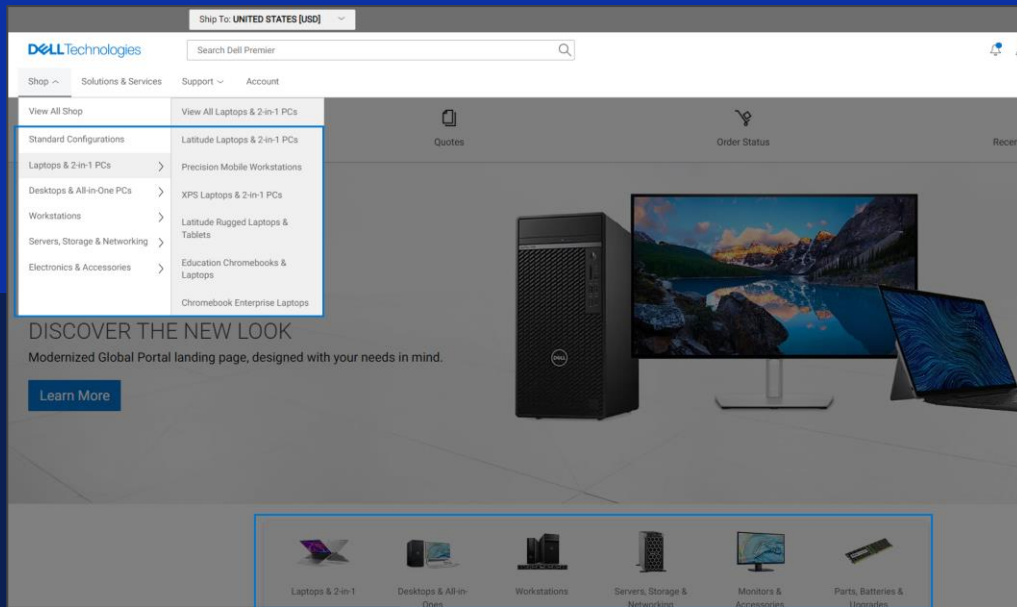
Ship To: UNITED STATES [USD]

DELLTechnologies

Search Dell Premier

Shop

Solutions & Services

Support

Account

View All Shop

Standard Configurations

Laptops & 2-in-1 PCs

Desktops & All-in-One PCs

Workstations

Servers, Storage & Networking

Electronics & Accessories

View All Laptops & 2-in-1 PCs

Latitude Laptops & 2-in-1 PCs

Precision Mobile Workstations

XPS Laptops & 2-in-1 PCs

Latitude Rugged Laptops & Tablets

Education Chromebooks & Laptops

Chromebook Enterprise Laptops

Quotes

Order Status

Recen

DISCOVER THE NEW LOOK

Modernized Global Portal landing page, designed with your needs in mind.

Learn More

Laptops & 2-in-1

Desktops & All-in-Ones

Workstations

Servers, Storage & Networking

Monitors & Accessories

Parts, Batteries & Upgrades